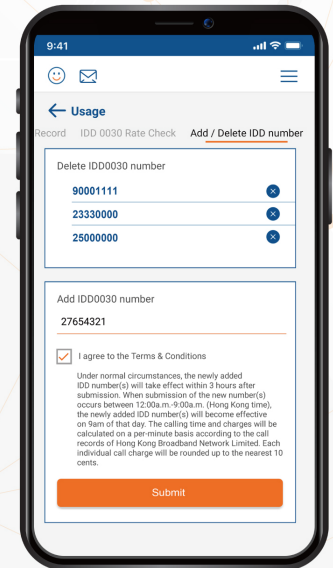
9:41

Usage

Record IDD 0030 Rate Check Add / Delete IDD number

Delete IDD0030 number

90001111

23330000

25000000

Add IDD0030 number

27654321

I agree to the Terms & Conditions

Under normal circumstances, the newly added IDD number(s) will take effect within 3 hours after submission. When submission of the new number(s) occurs between 12:00a.m.-9:00a.m. (Hong Kong time), the newly added IDD number(s) will become effective on 9am of that day. The calling time and charges will be calculated on a per-minute basis according to the call records of Hong Kong Broadband Network Limited. Each individual call charge will be rounded up to the nearest 10 cents.

Submit